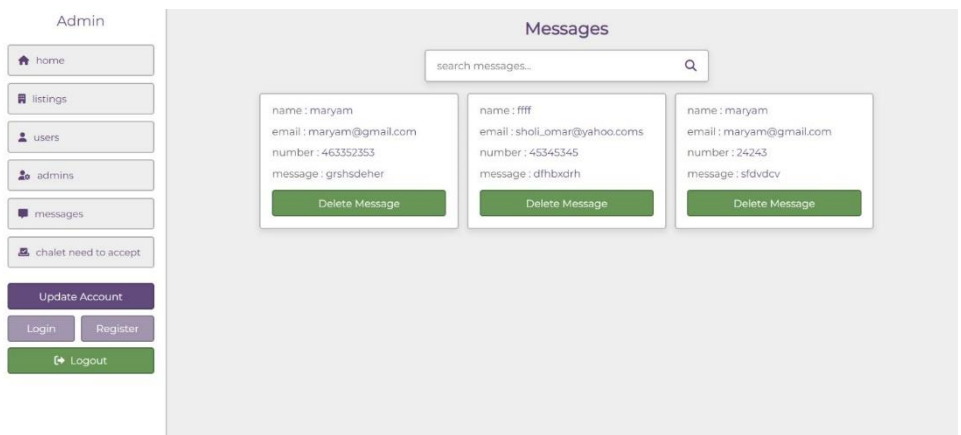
Admin

home

listings

users

admins

messages

chalet need to accept

Update Account

Login

Register

Logout

Messages

search messages...

name : maryam

email : maryam@gmail.com

number : 463352353

message : grshsdeher

Delete Message

name : ffff

email : sholi_omar@yahoo.coms

number : 45345345

message : dfhbxdrh

Delete Message

name : maryam

email : maryam@gmail.com

number : 24243

message : sfdvdcv

Delete Message